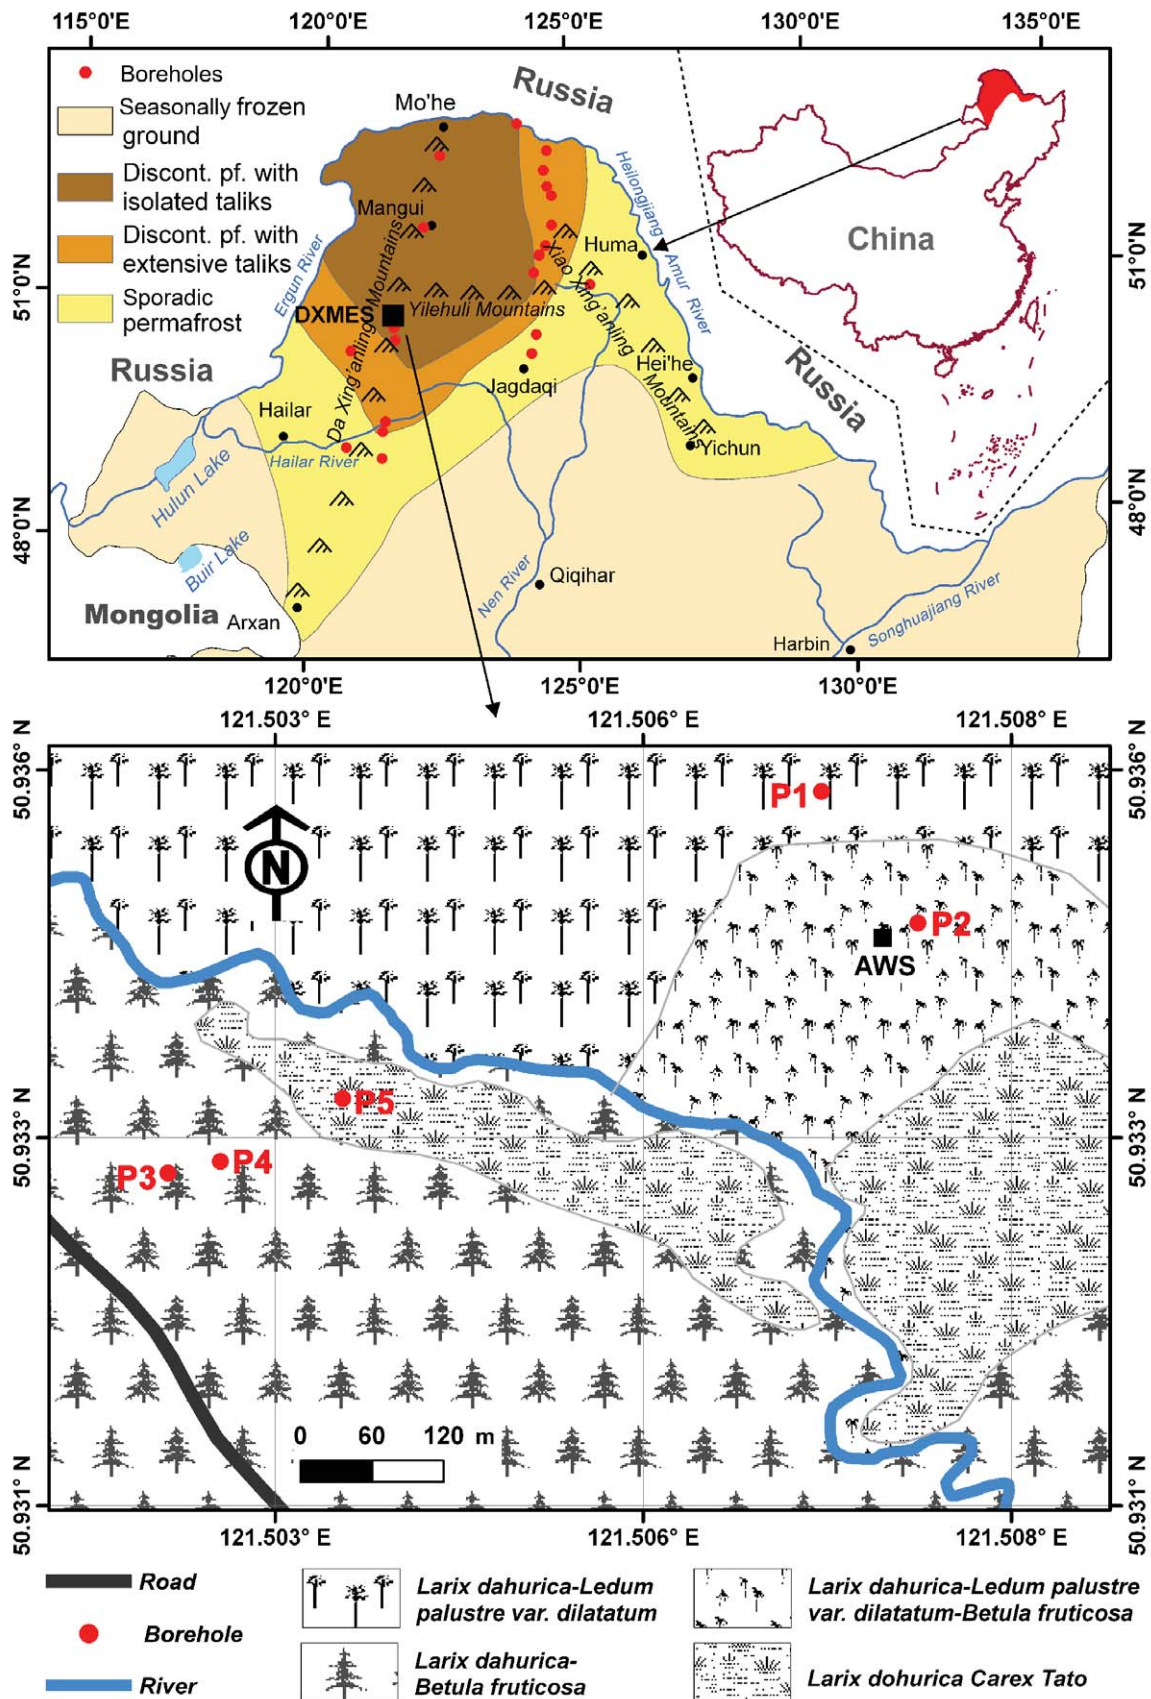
115°0'E 120°0'E 125°0'E 130°0'E 135°0'E

Boreholes
Seasonally frozen ground
Discont. pf. with isolated taliks
Discont. pf. with extensive taliks
Sporadic permafrost

Russia
Mo'he
Mangui
Heilongjiang
Amur River
Huma
Ergun River
DXMES
Yilehuli Mountains
Da Xing'anling Mountains
Xiao Xing'anling Mountains
Russia
Hei'he
Jagdaqi
Hailar
Hailar River
Yichun
Hulun Lake
Buir Lake
Nen River
Qiqihar
Mongolia
Arxan
Songhuajiang River
Harbin
China
Russia

51°0'N
48°0'N
51°0'N
48°0'N

120°0'E 125°0'E 130°0'E

121.503° E 121.506° E 121.508° E

50.936° N
50.933° N
50.931° N
50.936° N
50.933° N
50.931° N

N
P1
P2
AWS
P5
P3
P4
0 60 120 m

121.503° E 121.506° E 121.508° E

Road
Borehole
River
Larix dahurica-Ledum palustre var. dilatatum
Larix dahurica-Betula fruticosa
Larix dahurica-Ledum palustre var. dilatatum-Betula fruticosa
Larix dohurica Carex Tato